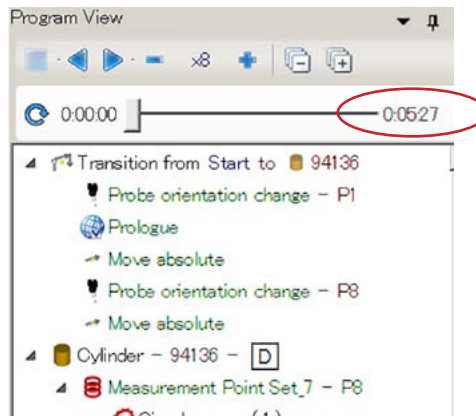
Program View

x8

0:00:00

0:05:27

Transition from Start to 94136

Probe orientation change - P1

Prologue

Move absolute

Probe orientation change - P8

Move absolute

Cylinder - 94136 - D

Measurement Point Set_7 - P8

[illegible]